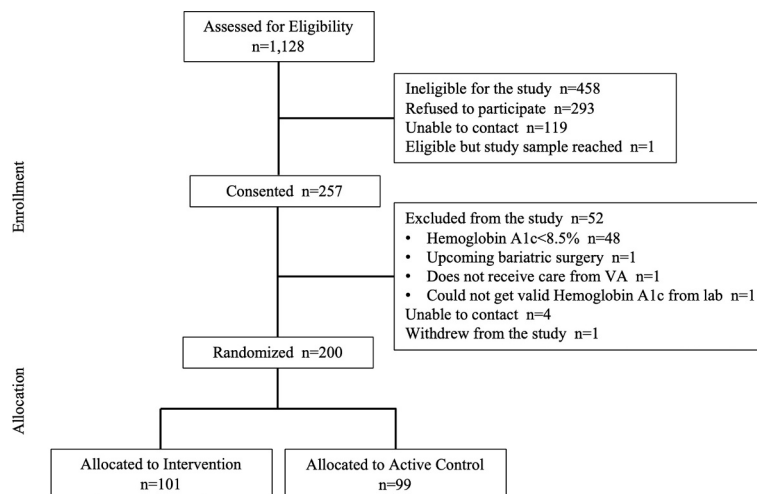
Enrollment

Assessed for Eligibility
n=1,128

Ineligible for the study n=458
Refused to participate n=293
Unable to contact n=119
Eligible but study sample reached n=1

Consented n=257

Excluded from the study n=52
• Hemoglobin A1c<8.5% n=48
• Upcoming bariatric surgery n=1
• Does not receive care from VA n=1
• Could not get valid Hemoglobin A1c from lab n=1
Unable to contact n=4
Withdrew from the study n=1

Randomized n=200

Allocation

Allocated to Intervention
n=101

Allocated to Active Control
n=99